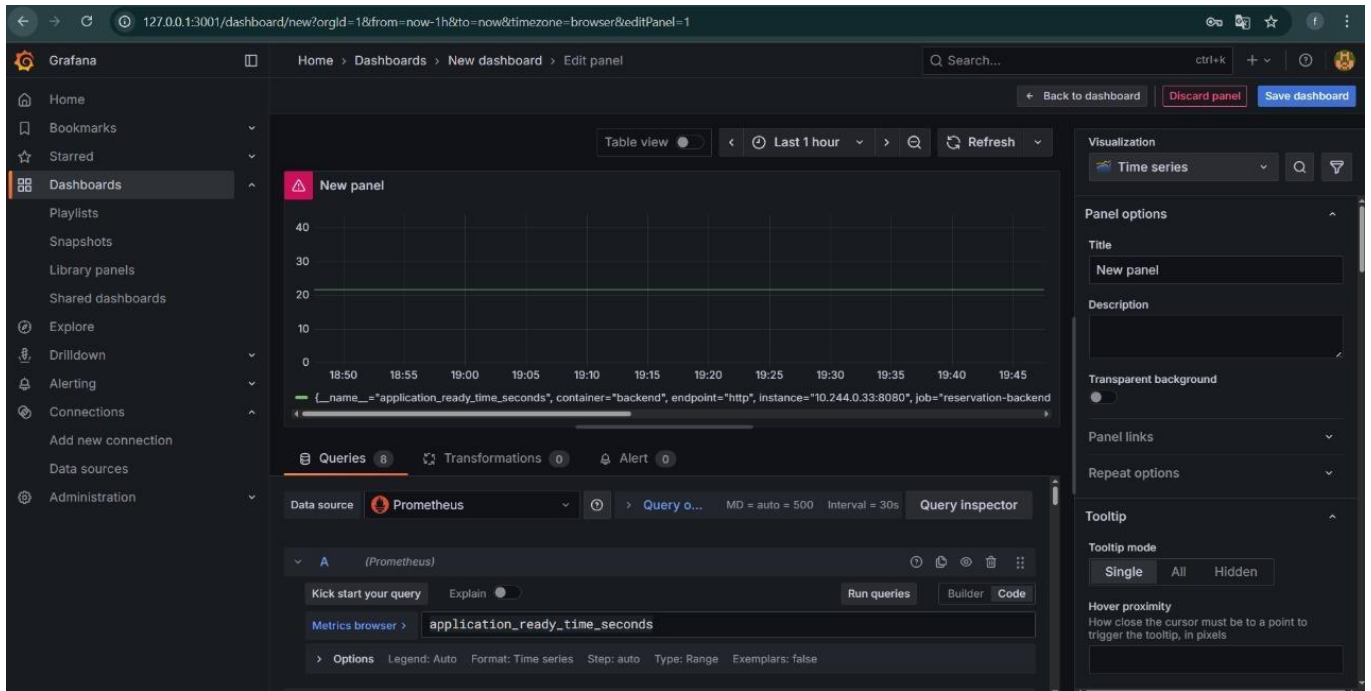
127.0.0.1:3001/dashboard/new?orgId=1&from=now-1h&to=now&timezone=browser&editPanel=1

Grafana

Home › Dashboards › New dashboard › Edit panel

Search... ctrl+k

Home
Bookmarks
Starred
Dashboards
Playlists
Snapshots
Library panels
Shared dashboards
Explore
Drilldown
Alerting
Connections
Add new connection
Data sources
Administration

← Back to dashboard
Discard panel
Save dashboard

Table view
Last 1 hour
Refresh

New panel

40
30
20
10
0
18:50 18:55 19:00 19:05 19:10 19:15 19:20 19:25 19:30 19:35 19:40 19:45

{__name__="application_ready_time_seconds", container="backend", endpoint="http", instance="10.244.0.33:8080", job="reservation-backend

Queries 8
Transformations 0
Alert 0

Data source
Prometheus
Query o...
MD = auto = 500 Interval = 30s
Query inspector

A (Prometheus)

Kick start your query
Explain
Run queries
Builder Code

Metrics browser ›
application_ready_time_seconds

› Options Legend: Auto Format: Time series Step: auto Type: Range Exemplars: false

Visualization
Time series

Panel options
Title
New panel
Description
Transparent background
Panel links
Repeat options

Tooltip
Tooltip mode
Single All Hidden
Hover proximity
How close the cursor must be to a point to trigger the tooltip, in pixels